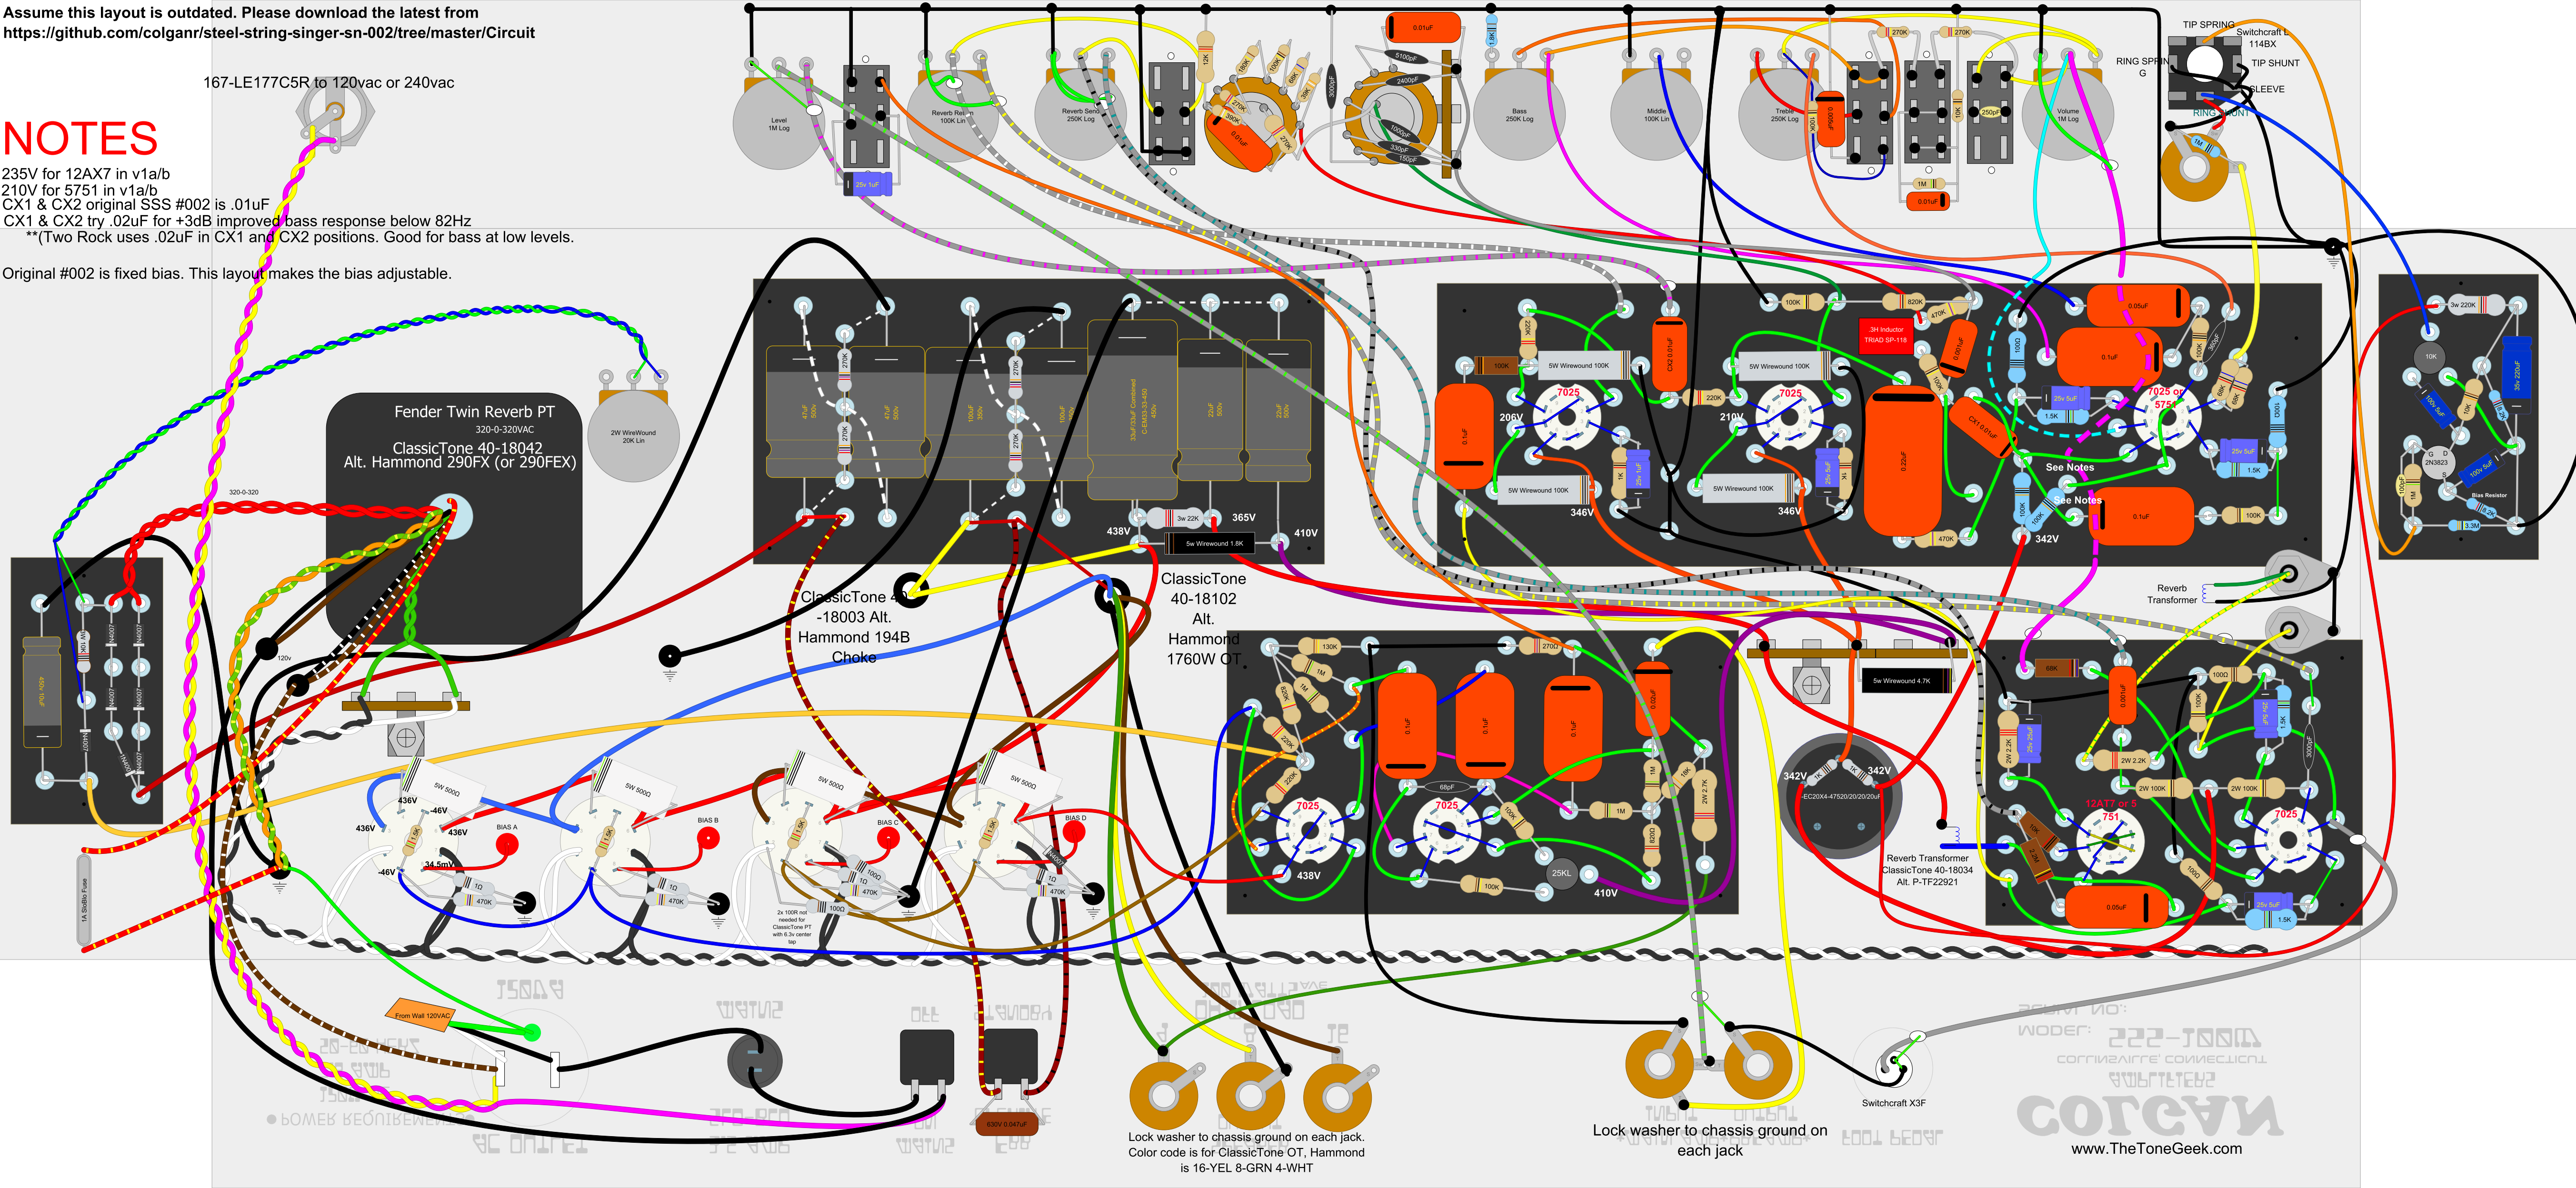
Assume this layout is outdated. Please download the latest from
https://github.com/colganr/steel-string-singer-sn-002/tree/master/Circuit

167-LE177C5R to 120vac or 240vac

NOTES
235V for 12AX7 in v1a/b
210V for 5751 in v1a/b
CX1 & CX2 original SSS #002 is .01uF
CX1 & CX2 try .02uF for +3dB improved bass response below 82Hz
**(Two Rock uses .02uF in CX1 and CX2 positions. Good for bass at low levels.

Original #002 is fixed bias. This layout makes the bias adjustable.

Level 1M Log
Reverb Return 100K Lin
Reverb Send 250K Log
Bass 250K Log
Middle 100K Lin
Treble 250K Log
Volume 1M Log
TIP SPRING
Switchcraft L 114BX
RING SPRING
TIP SHUNT
SLEEVE
RING SHUNT

Fender Twin Reverb PT
320-0-320VAC
ClassicTone 40-18042
Alt. Hammond 290FX (or 290FEX)

2W WireWound 20K Lin

ClassicTone 40-18003 Alt. Hammond 194B Choke

ClassicTone 40-18102 Alt. Hammond 1760W OT

438V
365V
410V
206V
210V
346V
346V
342V
See Notes
See Notes
438V
410V
342V
342V
7025
7025
7025 or 5751
7025
7025
12AT7 or 5751
7025

5W Wirewound 100K
5w Wirewound 1.8K
5w Wirewound 4.7K
.3H Inductor TRIAD SP-118
Bias Resistor

Reverb Transformer
Reverb Transformer ClassicTone 40-18034 Alt. P-TF22921

436V
-46V
436V
436V
34.5mV
-46V
BIAS A
BIAS B
BIAS C
BIAS D
5W 500Ω
2x 100R not needed for ClassicTone PT with 6.3v center tap

1A SloBlo Fuse
From Wall 120VAC
320-0-320
120v

Lock washer to chassis ground on each jack.
Color code is for ClassicTone OT, Hammond is 16-YEL 8-GRN 4-WHT

Lock washer to chassis ground on each jack

Switchcraft X3F

www.TheToneGeek.com